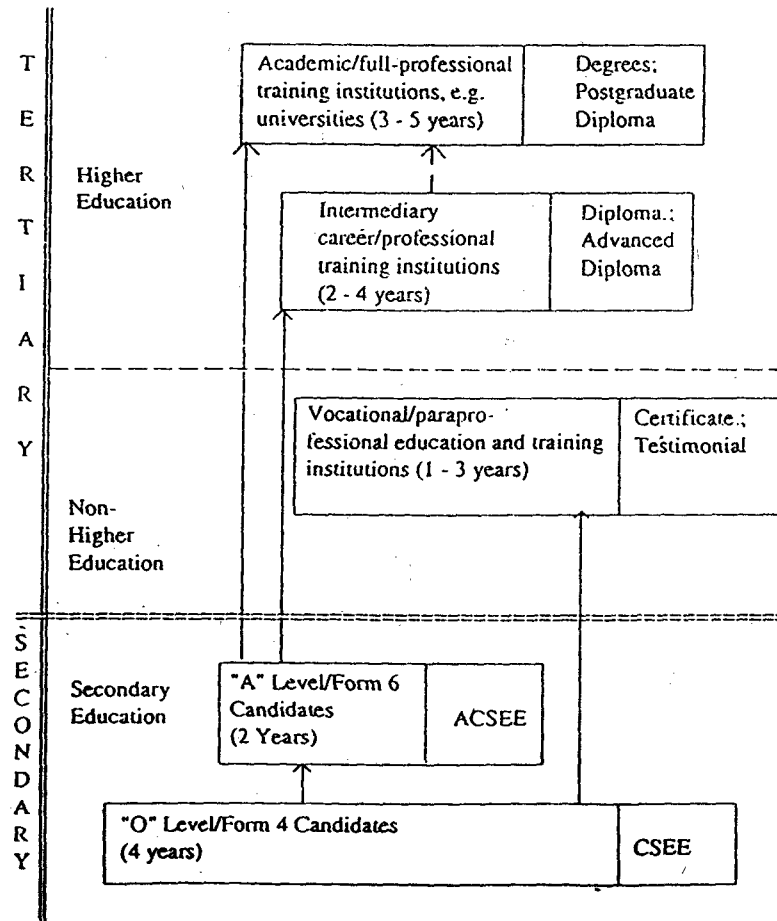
T
E
R
T
I
A
R
Y

Higher Education

Academic/full-professional training institutions, e.g. universities (3 - 5 years)

Degrees; Postgraduate Diploma

Intermediary career/professional training institutions (2 - 4 years)

Diploma.; Advanced Diploma

Non-Higher Education

Vocational/paraprofessional education and training institutions (1 - 3 years)

Certificate.; Testimonial

S
E
C
O
N
D
A
R
Y

Secondary Education

"A" Level/Form 6 Candidates (2 Years)

ACSEE

"O" Level/Form 4 Candidates (4 years)

CSEE